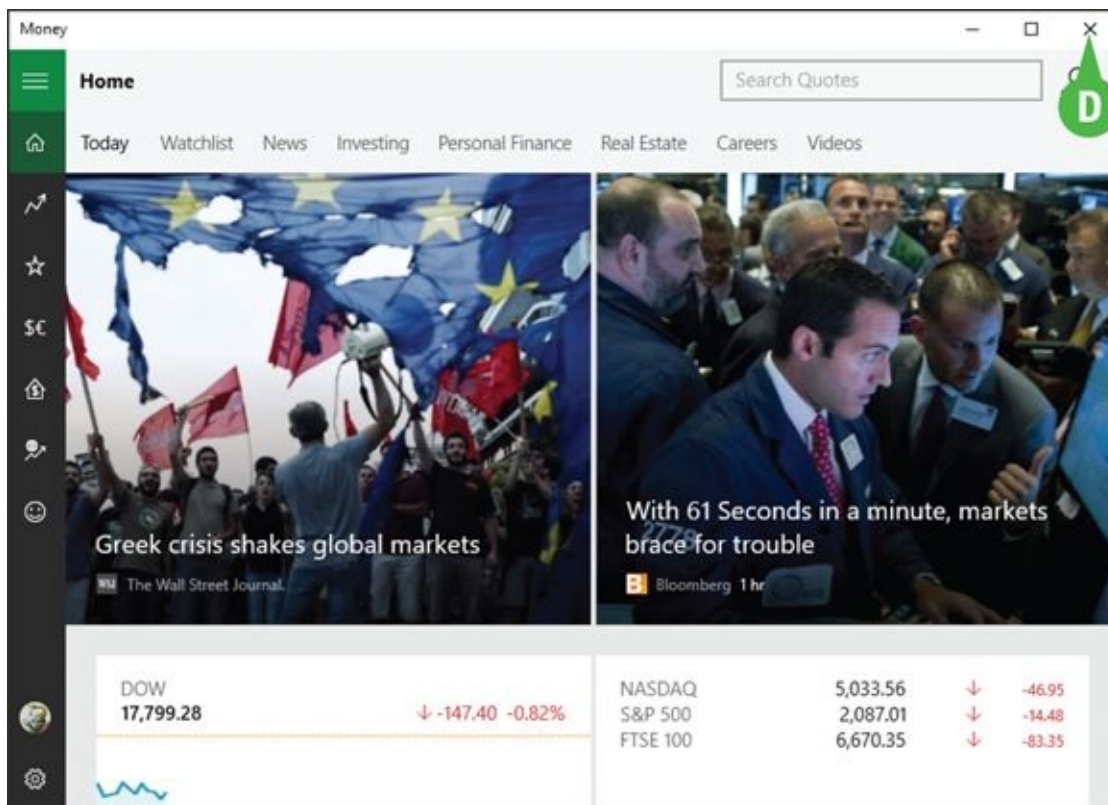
Money

Home

Search Quotes

D

Today Watchlist News Investing Personal Finance Real Estate Careers Videos

Greek crisis shakes global markets

The Wall Street Journal.

With 61 Seconds in a minute, markets brace for trouble

Bloomberg 1 hr

DOW
17,799.28 ↓ -147.40 -0.82%

| | | | |
|---|---|---|---|
| NASDAQ | 5,033.56 | ↓ | -46.95 |
| S&P 500 | 2,087.01 | ↓ | -14.48 |
| FTSE 100 | 6,670.35 | ↓ | -83.35 |